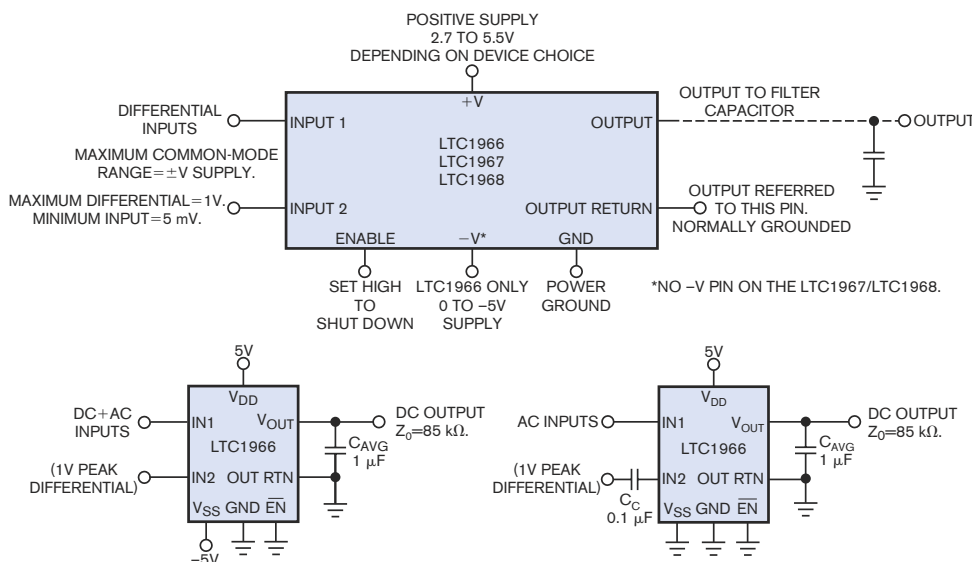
POSITIVE SUPPLY
2.7 TO 5.5V
DEPENDING ON DEVICE CHOICE

+V

DIFFERENTIAL INPUTS

INPUT 1

LTC1966
LTC1967
LTC1968

OUTPUT

OUTPUT TO FILTER CAPACITOR

OUTPUT

MAXIMUM COMMON-MODE RANGE=±V SUPPLY.

MAXIMUM DIFFERENTIAL=1V.
MINIMUM INPUT=5 mV.

INPUT 2

OUTPUT RETURN

OUTPUT REFERRED TO THIS PIN. NORMALLY GROUNDED

ENABLE

−V*

GND

SET HIGH TO SHUT DOWN

LTC1966 ONLY 0 TO −5V SUPPLY

POWER GROUND

*NO −V PIN ON THE LTC1967/LTC1968.

5V

$V_{DD}$

DC+AC INPUTS

IN1

$V_{OUT}$

LTC1966

DC OUTPUT
$Z_0$=85 kΩ.

$C_{AVG}$
1 μF

(1V PEAK DIFFERENTIAL)

IN2

OUT RTN

$V_{SS}$ GND $\overline{EN}$

−5V

5V

$V_{DD}$

AC INPUTS

IN1

$V_{OUT}$

LTC1966

DC OUTPUT
$Z_0$=85 kΩ.

$C_{AVG}$
1 μF

(1V PEAK DIFFERENTIAL)

$C_C$
0.1 μF

IN2

OUT RTN

$V_{SS}$ GND $\overline{EN}$